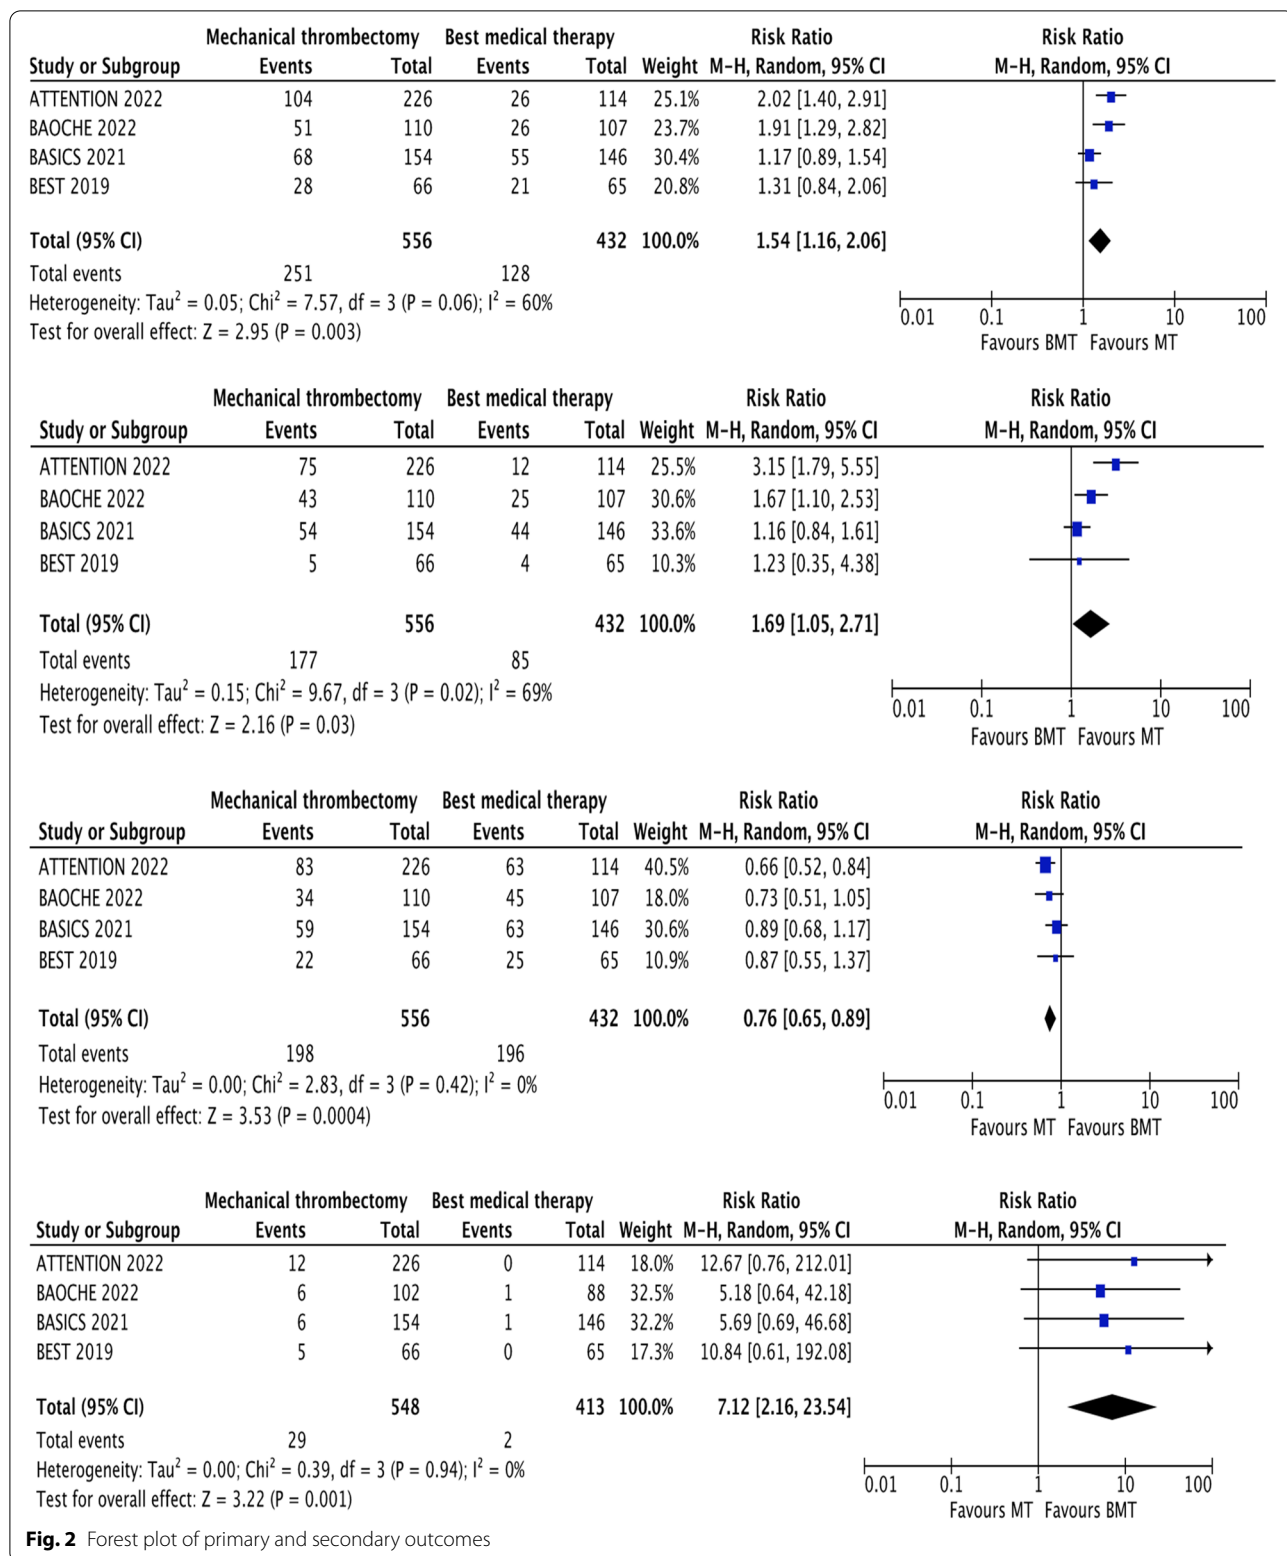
| Study or Subgroup | Mechanical thrombectomy Events | Total | Best medical therapy Events | Total | Weight | Risk Ratio M-H, Random, 95% CI |
|---|---|---|---|---|---|---|
| ATTENTION 2022 | 104 | 226 | 26 | 114 | 25.1% | 2.02 [1.40, 2.91] |
| BAOCHE 2022 | 51 | 110 | 26 | 107 | 23.7% | 1.91 [1.29, 2.82] |
| BASICS 2021 | 68 | 154 | 55 | 146 | 30.4% | 1.17 [0.89, 1.54] |
| BEST 2019 | 28 | 66 | 21 | 65 | 20.8% | 1.31 [0.84, 2.06] |
| **Total (95% CI)** | | **556** | | **432** | **100.0%** | **1.54 [1.16, 2.06]** |
| Total events | 251 | | 128 | | | |

Heterogeneity: Tau$^2$ = 0.05; Chi$^2$ = 7.57, df = 3 (P = 0.06); I$^2$ = 60%
Test for overall effect: Z = 2.95 (P = 0.003)

Risk Ratio
M-H, Random, 95% CI
0.01 0.1 1 10 100
Favours BMT Favours MT

| Study or Subgroup | Mechanical thrombectomy Events | Total | Best medical therapy Events | Total | Weight | Risk Ratio M-H, Random, 95% CI |
|---|---|---|---|---|---|---|
| ATTENTION 2022 | 75 | 226 | 12 | 114 | 25.5% | 3.15 [1.79, 5.55] |
| BAOCHE 2022 | 43 | 110 | 25 | 107 | 30.6% | 1.67 [1.10, 2.53] |
| BASICS 2021 | 54 | 154 | 44 | 146 | 33.6% | 1.16 [0.84, 1.61] |
| BEST 2019 | 5 | 66 | 4 | 65 | 10.3% | 1.23 [0.35, 4.38] |
| **Total (95% CI)** | | **556** | | **432** | **100.0%** | **1.69 [1.05, 2.71]** |
| Total events | 177 | | 85 | | | |

Heterogeneity: Tau$^2$ = 0.15; Chi$^2$ = 9.67, df = 3 (P = 0.02); I$^2$ = 69%
Test for overall effect: Z = 2.16 (P = 0.03)

Risk Ratio
M-H, Random, 95% CI
0.01 0.1 1 10 100
Favours BMT Favours MT

| Study or Subgroup | Mechanical thrombectomy Events | Total | Best medical therapy Events | Total | Weight | Risk Ratio M-H, Random, 95% CI |
|---|---|---|---|---|---|---|
| ATTENTION 2022 | 83 | 226 | 63 | 114 | 40.5% | 0.66 [0.52, 0.84] |
| BAOCHE 2022 | 34 | 110 | 45 | 107 | 18.0% | 0.73 [0.51, 1.05] |
| BASICS 2021 | 59 | 154 | 63 | 146 | 30.6% | 0.89 [0.68, 1.17] |
| BEST 2019 | 22 | 66 | 25 | 65 | 10.9% | 0.87 [0.55, 1.37] |
| **Total (95% CI)** | | **556** | | **432** | **100.0%** | **0.76 [0.65, 0.89]** |
| Total events | 198 | | 196 | | | |

Heterogeneity: Tau$^2$ = 0.00; Chi$^2$ = 2.83, df = 3 (P = 0.42); I$^2$ = 0%
Test for overall effect: Z = 3.53 (P = 0.0004)

Risk Ratio
M-H, Random, 95% CI
0.01 0.1 1 10 100
Favours MT Favours BMT

| Study or Subgroup | Mechanical thrombectomy Events | Total | Best medical therapy Events | Total | Weight | Risk Ratio M-H, Random, 95% CI |
|---|---|---|---|---|---|---|
| ATTENTION 2022 | 12 | 226 | 0 | 114 | 18.0% | 12.67 [0.76, 212.01] |
| BAOCHE 2022 | 6 | 102 | 1 | 88 | 32.5% | 5.18 [0.64, 42.18] |
| BASICS 2021 | 6 | 154 | 1 | 146 | 32.2% | 5.69 [0.69, 46.68] |
| BEST 2019 | 5 | 66 | 0 | 65 | 17.3% | 10.84 [0.61, 192.08] |
| **Total (95% CI)** | | **548** | | **413** | **100.0%** | **7.12 [2.16, 23.54]** |
| Total events | 29 | | 2 | | | |

Heterogeneity: Tau$^2$ = 0.00; Chi$^2$ = 0.39, df = 3 (P = 0.94); I$^2$ = 0%
Test for overall effect: Z = 3.22 (P = 0.001)

Risk Ratio
M-H, Random, 95% CI
0.01 0.1 1 10 100
Favours MT Favours BMT

**Fig. 2** Forest plot of primary and secondary outcomes